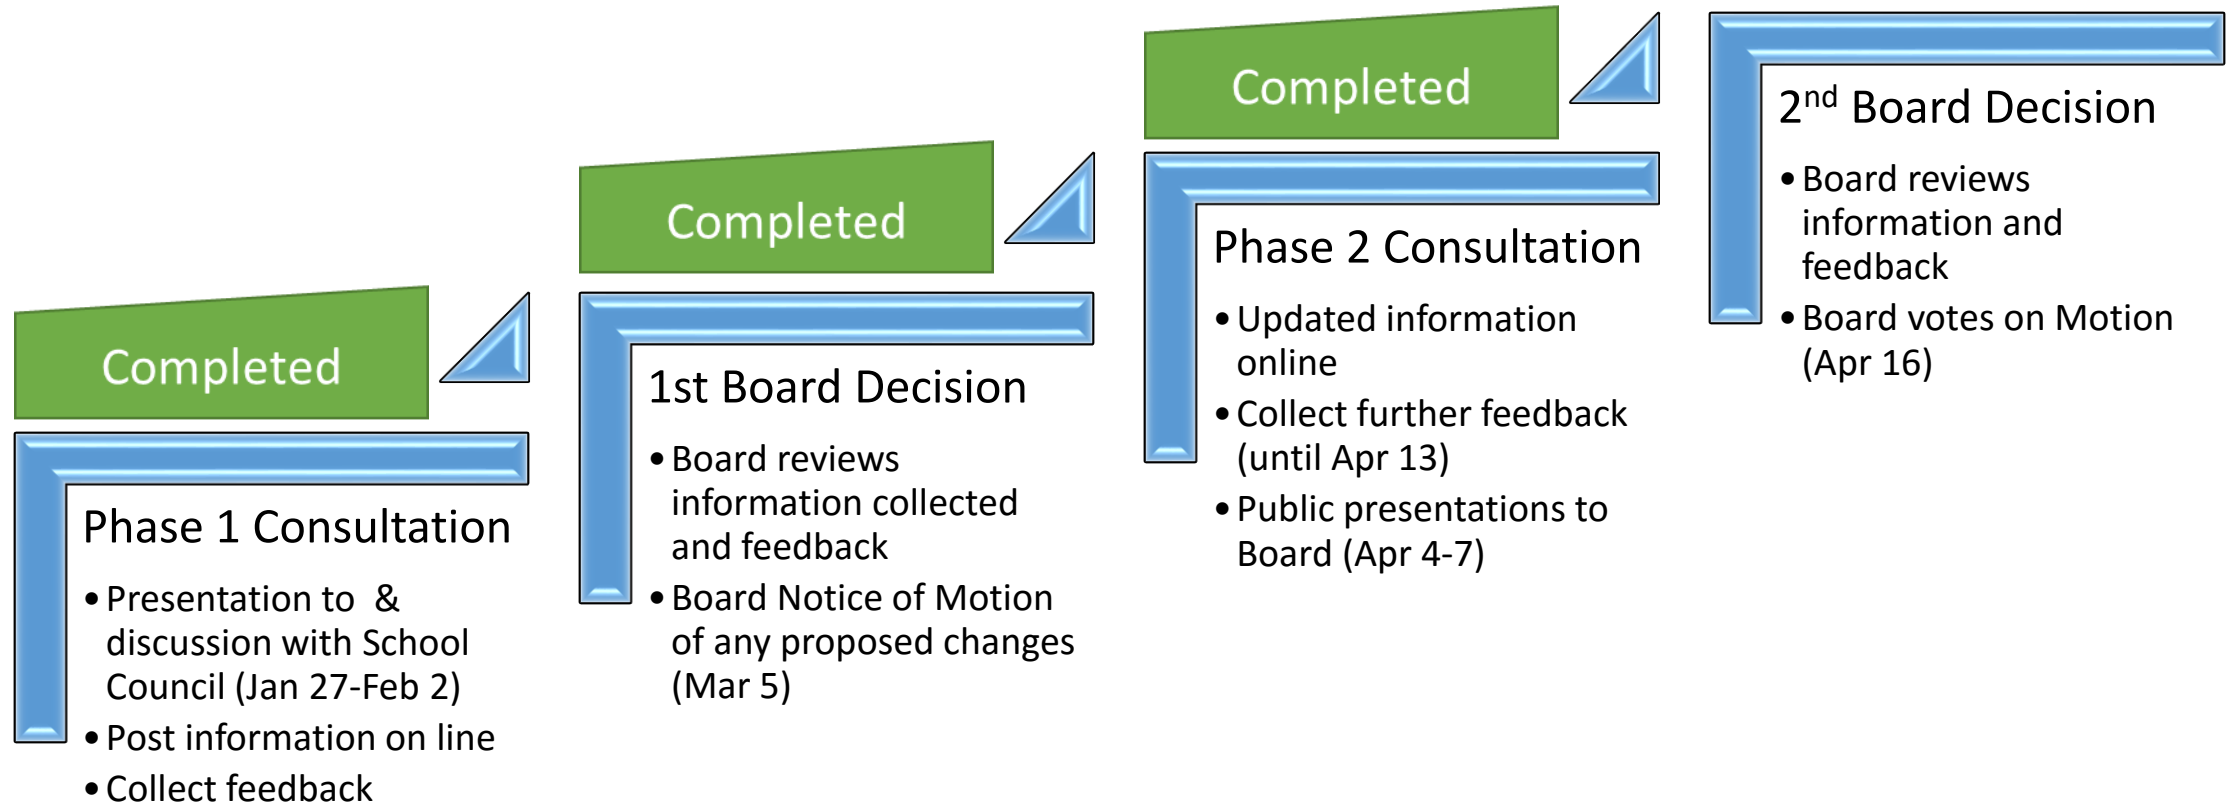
Completed

Phase 1 Consultation

• Presentation to & discussion with School Council (Jan 27-Feb 2)
• Post information on line
• Collect feedback

Completed

1st Board Decision

• Board reviews information collected and feedback
• Board Notice of Motion of any proposed changes (Mar 5)

Completed

Phase 2 Consultation

• Updated information online
• Collect further feedback (until Apr 13)
• Public presentations to Board (Apr 4-7)

2$^{nd}$ Board Decision

• Board reviews information and feedback
• Board votes on Motion (Apr 16)